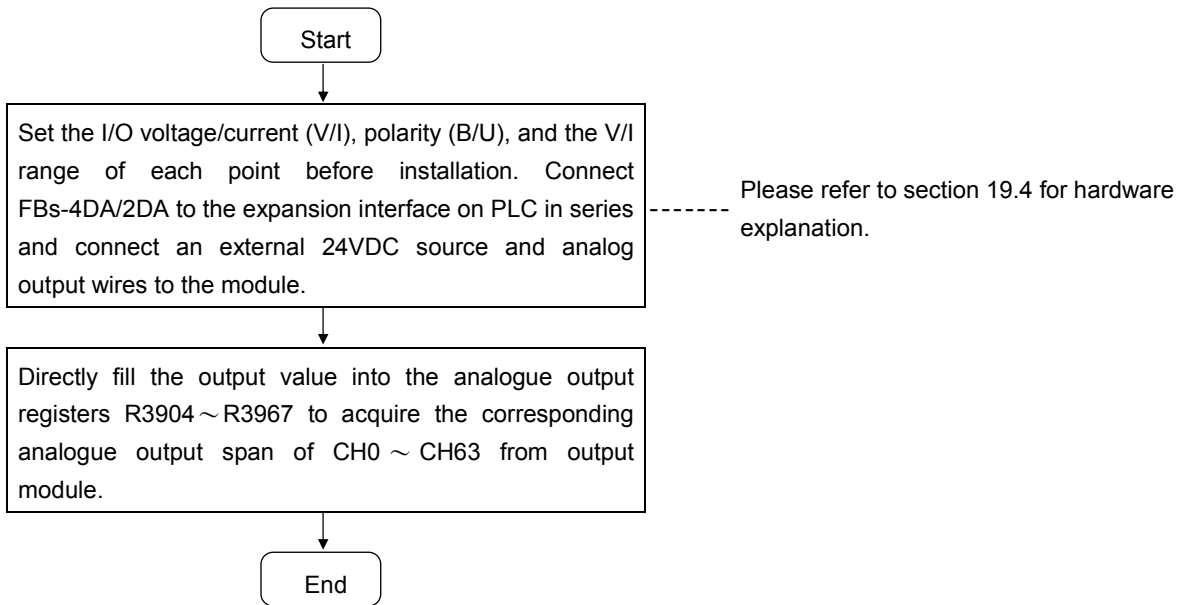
Start

Set the I/O voltage/current (V/I), polarity (B/U), and the V/I range of each point before installation. Connect FBs-4DA/2DA to the expansion interface on PLC in series and connect an external 24VDC source and analog output wires to the module.

Please refer to section 19.4 for hardware explanation.

Directly fill the output value into the analogue output registers R3904～R3967 to acquire the corresponding analogue output span of CH0 ～ CH63 from output module.

End